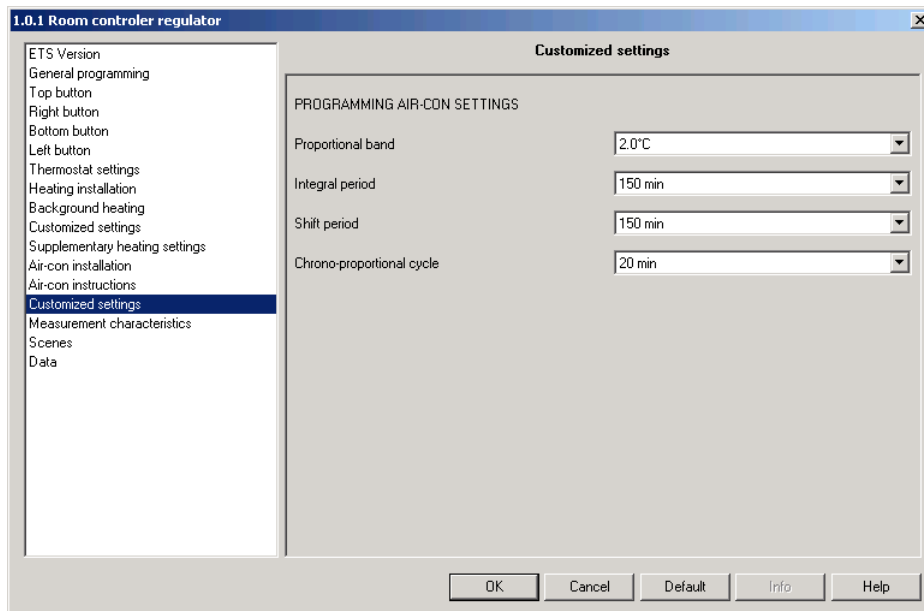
1.0.1 Room controler regulator

ETS Version
General programming
Top button
Right button
Bottom button
Left button
Thermostat settings
Heating installation
Background heating
Customized settings
Supplementary heating settings
Air-con installation
Air-con instructions
Customized settings
Measurement characteristics
Scenes
Data

Customized settings

PROGRAMMING AIR-CON SETTINGS

| | |
|---|---|
| Proportional band | 2.0°C |
| Integral period | 150 min |
| Shift period | 150 min |
| Chrono-proportional cycle | 20 min |

OK Cancel Default Info Help